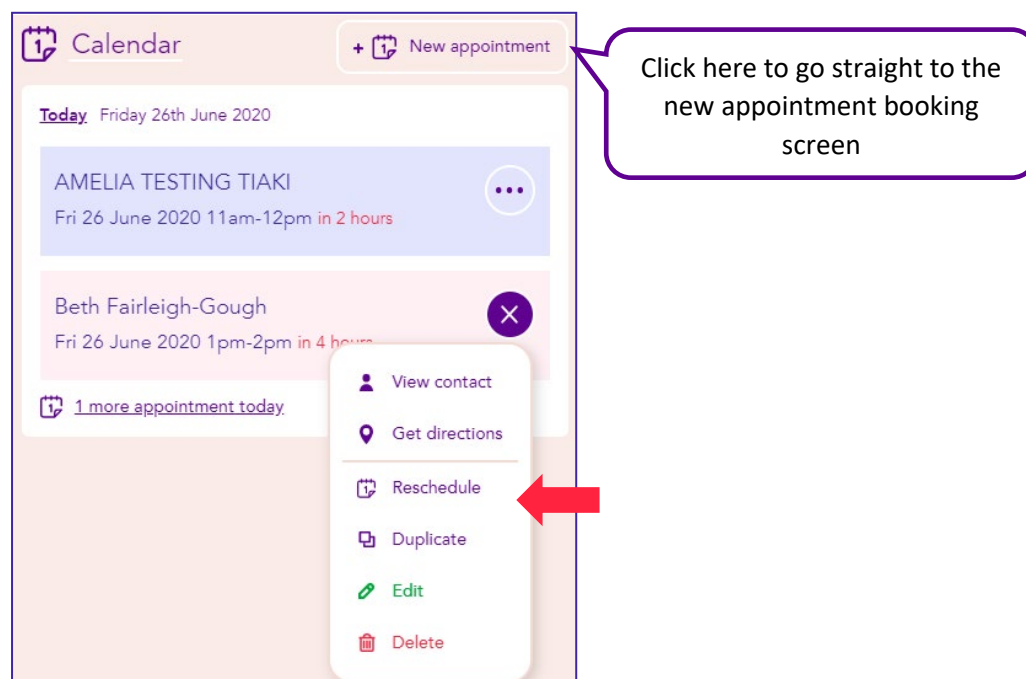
Calendar

+ New appointment

Click here to go straight to the new appointment booking screen

Today Friday 26th June 2020

AMELIA TESTING TIAKI

Fri 26 June 2020 11am-12pm in 2 hours

Beth Fairleigh-Gough

Fri 26 June 2020 1pm-2pm in 4 hours

1 more appointment today

View contact

Get directions

Reschedule

Duplicate

Edit

Delete